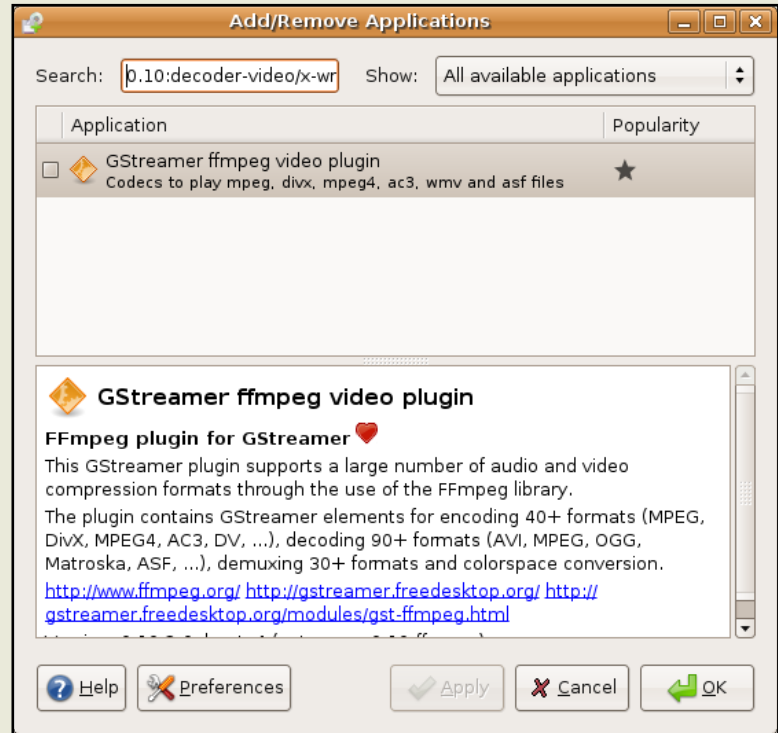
Add/Remove Applications

Search: 0.10:decoder-video/x-wr Show: All available applications

| Application | Popularity |
|---|---|
| GStreamer ffmpeg video plugin Codecs to play mpeg, divx, mpeg4, ac3, wmv and asf files | ★ |

GStreamer ffmpeg video plugin

FFmpeg plugin for GStreamer

This GStreamer plugin supports a large number of audio and video compression formats through the use of the FFmpeg library.

The plugin contains GStreamer elements for encoding 40+ formats (MPEG, DivX, MPEG4, AC3, DV, ...), decoding 90+ formats (AVI, MPEG, OGG, Matroska, ASF, ...), demuxing 30+ formats and colorspace conversion.

http://www.ffmpeg.org/ http://gstreamer.freedesktop.org/ http://gstreamer.freedesktop.org/modules/gst-ffmpeg.html

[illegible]

Help Preferences Apply Cancel OK